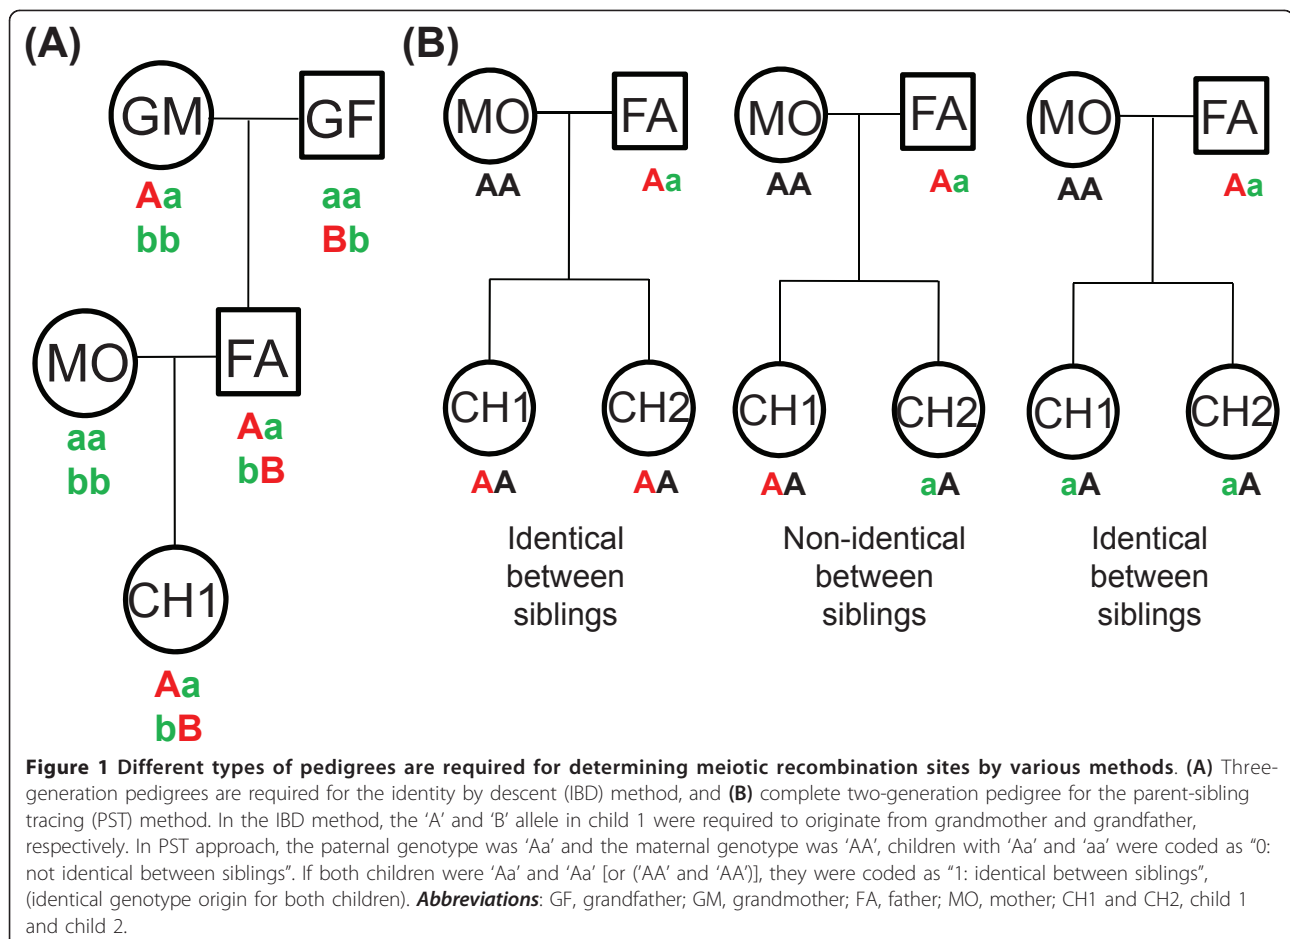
(A)

GM

GF

Aa
bb

aa
Bb

MO

FA

aa
bb

Aa
bB

CH1

Aa
bB

(B)

MO

FA

AA

Aa

CH1

CH2

AA

AA

Identical between siblings

MO

FA

AA

Aa

CH1

CH2

AA

aA

Non-identical between siblings

MO

FA

AA

Aa

CH1

CH2

aA

aA

Identical between siblings

**Figure 1 Different types of pedigrees are required for determining meiotic recombination sites by various methods**. **(A)** Three-generation pedigrees are required for the identity by descent (IBD) method, and **(B)** complete two-generation pedigree for the parent-sibling tracing (PST) method. In the IBD method, the 'A' and 'B' allele in child 1 were required to originate from grandmother and grandfather, respectively. In PST approach, the paternal genotype was 'Aa' and the maternal genotype was 'AA', children with 'Aa' and 'aa' were coded as "0: not identical between siblings". If both children were 'Aa' and 'Aa' [or ('AA' and 'AA')], they were coded as "1: identical between siblings", (identical genotype origin for both children). ***Abbreviations***: GF, grandfather; GM, grandmother; FA, father; MO, mother; CH1 and CH2, child 1 and child 2.